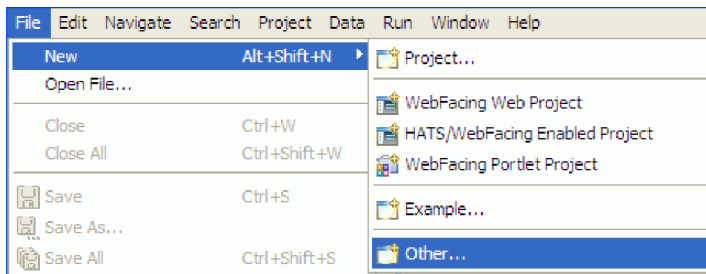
File Edit Navigate Search Project Data Run Window Help

New Alt+Shift+N
Open File...
Close Ctrl+W
Close All Ctrl+Shift+W
Save Ctrl+S
Save As...
Save All Ctrl+Shift+S

Project...
WebFacing Web Project
HATS/WebFacing Enabled Project
WebFacing Portlet Project
Example...
Other...